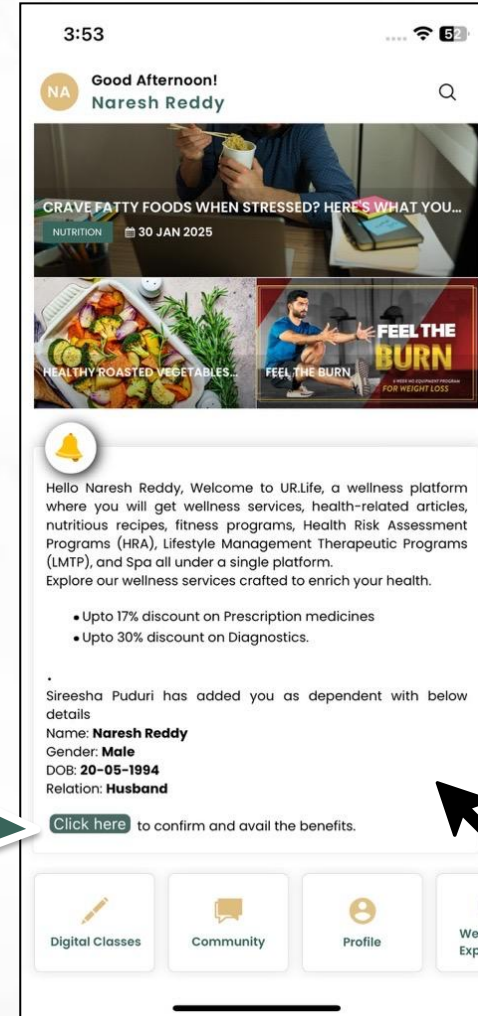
3:53

52

NA Good Afternoon!
Naresh Reddy

CRAVE FATTY FOODS WHEN STRESSED? HERE'S WHAT YOU...
NUTRITION 30 JAN 2025

HEALTHY ROASTED VEGETABLES...

FEEL THE BURN
FEEL THE BURN
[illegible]
FOR WEIGHT LOSS

Hello Naresh Reddy, Welcome to UR.Life, a wellness platform where you will get wellness services, health-related articles, nutritious recipes, fitness programs, Health Risk Assessment Programs (HRA), Lifestyle Management Therapeutic Programs (LMTP), and Spa all under a single platform.
Explore our wellness services crafted to enrich your health.

• Upto 17% discount on Prescription medicines
• Upto 30% discount on Diagnostics.

.
Sireesha Puduri has added you as dependent with below details
Name: **Naresh Reddy**
Gender: **Male**
DOB: **20-05-1994**
Relation: **Husband**

Click here to confirm and avail the benefits.

Digital Classes
Community
Profile
We
Exp